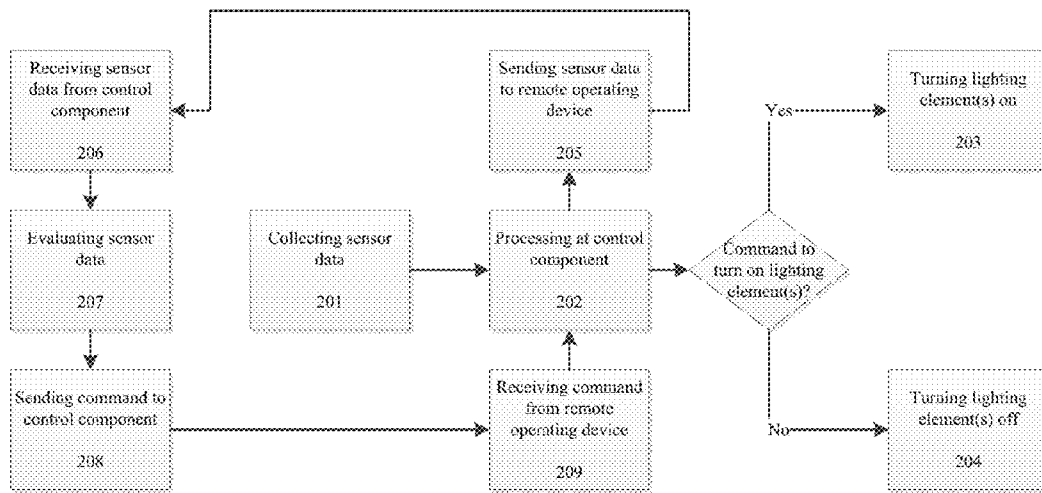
Receiving sensor data from control component

206

Evaluating sensor data

207

Sending command to control component

208

Collecting sensor data

201

Sending sensor data to remote operating device

205

Processing at control component

202

Receiving command from remote operating device

209

Command to turn on lighting element(s)?

Yes

No

Turning lighting element(s) on

203

Turning lighting element(s) off

204